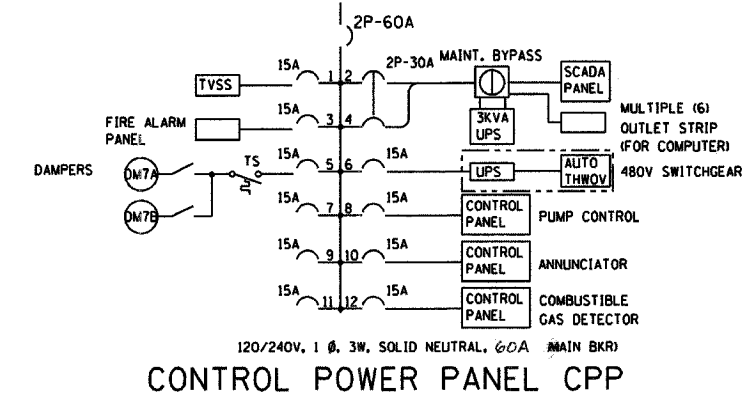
2P-60A

15A 1 2 2P-30A MAINT. BYPASS

TVSS

SCADA PANEL

FIRE ALARM PANEL

15A 3 4

3KVA UPS

MULTIPLE (6) OUTLET STRIP (FOR COMPUTER)

DAMPERS

DM7A

TS

15A 5 6 15A

UPS

AUTO THWOV

480V SWITCHGEAR

DM7B

15A 7 8 15A

CONTROL PANEL

PUMP CONTROL

15A 9 10 15A

CONTROL PANEL

ANNUNCIATOR

15A 11 12 15A

CONTROL PANEL

COMBUSTIBLE GAS DETECTOR

120/240V, 1 $\phi$, 3W, SOLID NEUTRAL, 60A MAIN BKR)

CONTROL POWER PANEL CPP